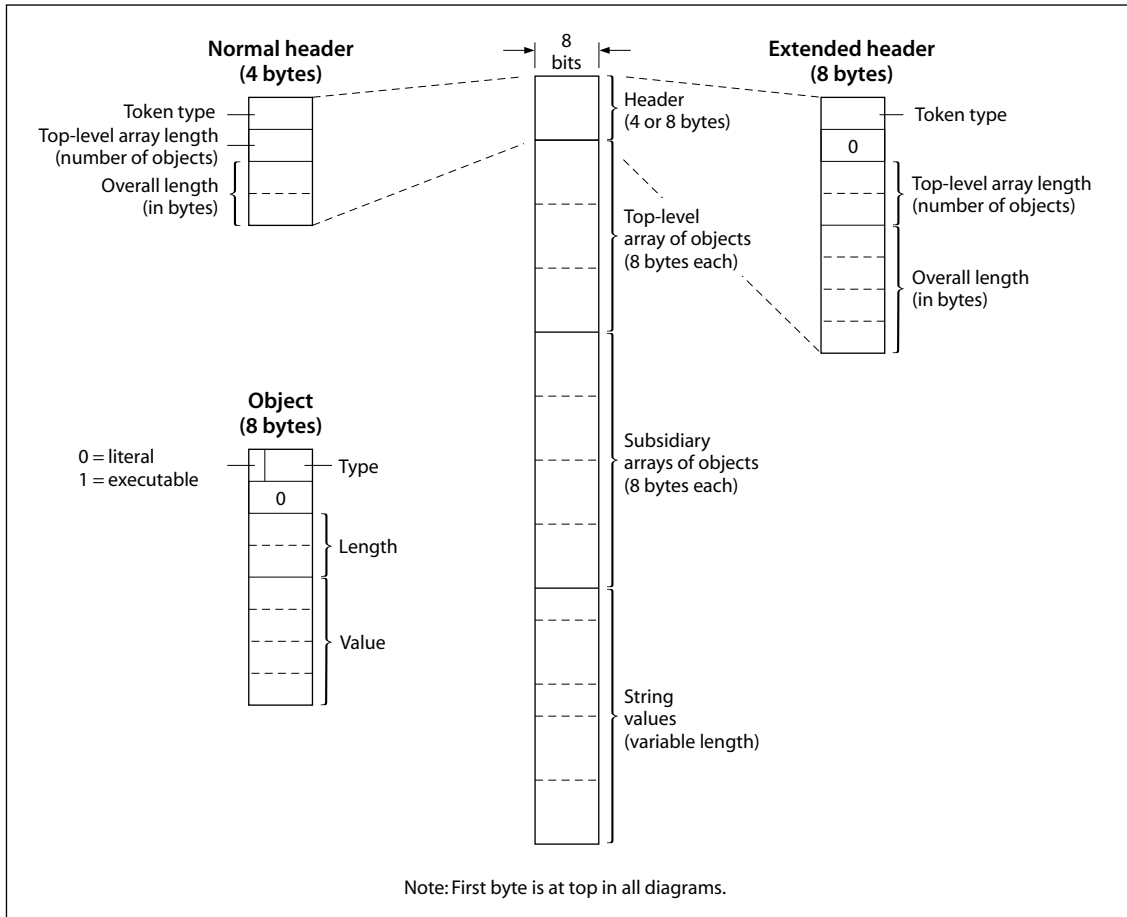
Normal header
(4 bytes)

Token type

Top-level array length
(number of objects)

Overall length
(in bytes)

8
bits

Header
(4 or 8 bytes)

Top-level
array of objects
(8 bytes each)

Subsidiary
arrays of objects
(8 bytes each)

String
values
(variable length)

Extended header
(8 bytes)

Token type

0

Top-level array length
(number of objects)

Overall length
(in bytes)

Object
(8 bytes)

0 = literal
1 = executable

Type

0

Length

Value

Note: First byte is at top in all diagrams.